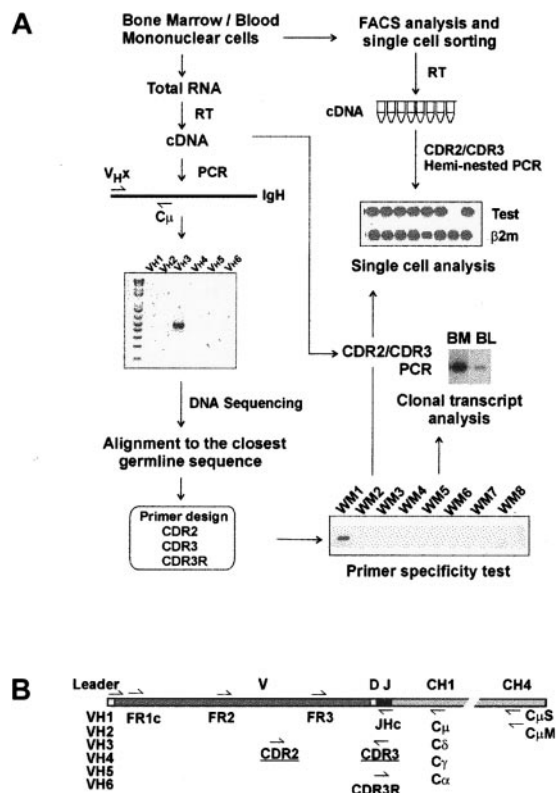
A

Bone Marrow / Blood Mononuclear cells

FACS analysis and single cell sorting

RT

cDNA

CDR2/CDR3 Hemi-nested PCR

Test

β2m

Single cell analysis

Total RNA

RT

cDNA

$V_H$x

PCR

IgH

Cμ

VH1 VH2 VH3 VH4 VH5 VH6

CDR2/CDR3 PCR

BM BL

Clonal transcript analysis

DNA Sequencing

Alignment to the closest germline sequence

Primer design
CDR2
CDR3
CDR3R

WM1 WM2 WM3 WM4 WM5 WM6 WM7 WM8

Primer specificity test

B

Leader

V

D J

CH1

CH4

VH1
VH2
VH3
VH4
VH5
VH6

FR1c

FR2

FR3

JHc

Cμ
Cδ
Cγ
Cα

CμS
CμM

CDR2

CDR3

CDR3R